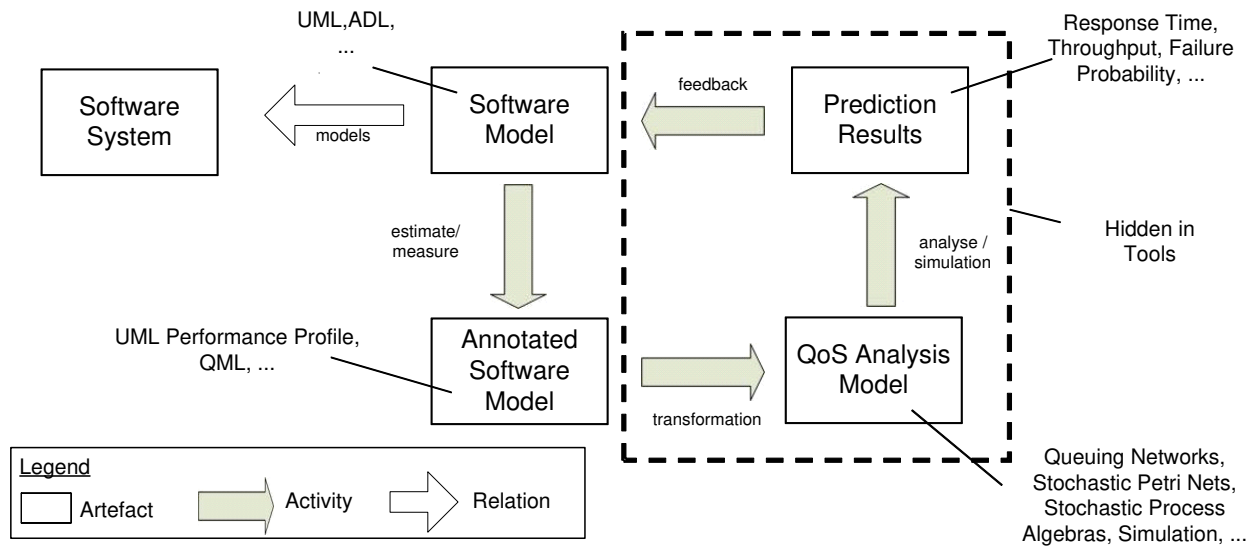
UML,ADL, ...

Software System

models

Software Model

feedback

Prediction Results

Response Time, Throughput, Failure Probability, ...

estimate/ measure

analyse / simulation

Hidden in Tools

UML Performance Profile, QML, ...

Annotated Software Model

transformation

QoS Analysis Model

Queuing Networks, Stochastic Petri Nets, Stochastic Process Algebras, Simulation, ...

Legend
Artefact
Activity
Relation